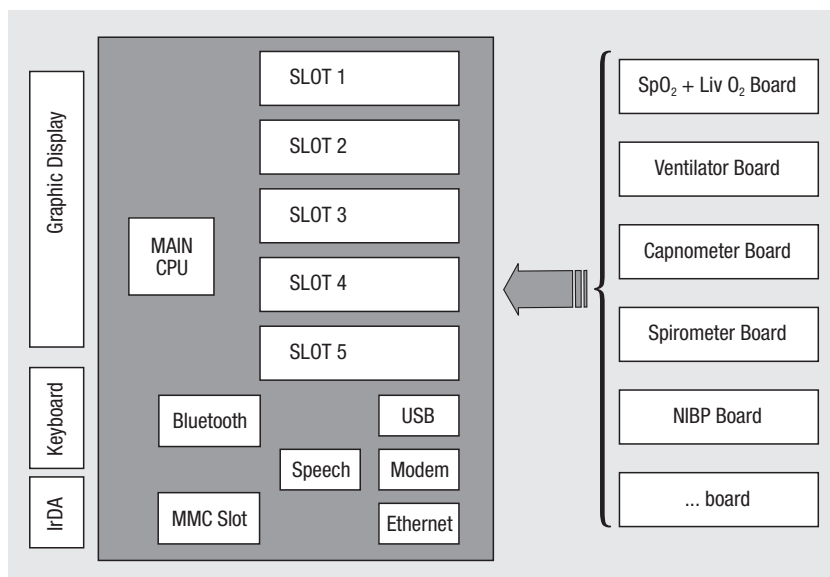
Graphic Display

Keyboard

IrDA

SLOT 1

SLOT 2

SLOT 3

MAIN CPU

SLOT 4

SLOT 5

Bluetooth

USB

Speech

Modem

MMC Slot

Ethernet

$SpO_2$ + Liv $O_2$ Board

Ventilator Board

Capnometer Board

Spirometer Board

NIBP Board

... board